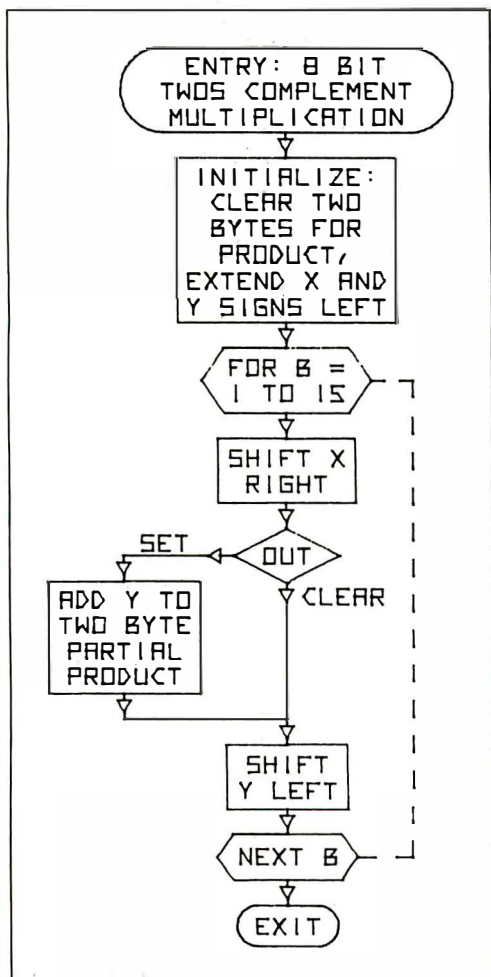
ENTRY: 8 BIT TWOS COMPLEMENT MULTIPLICATION

INITIALIZE: CLEAR TWO BYTES FOR PRODUCT, EXTEND X AND Y SIGNS LEFT

FOR B = 1 TO 15

SHIFT X RIGHT

OUT

SET

CLEAR

ADD Y TO TWO BYTE PARTIAL PRODUCT

SHIFT Y LEFT

NEXT B

EXIT